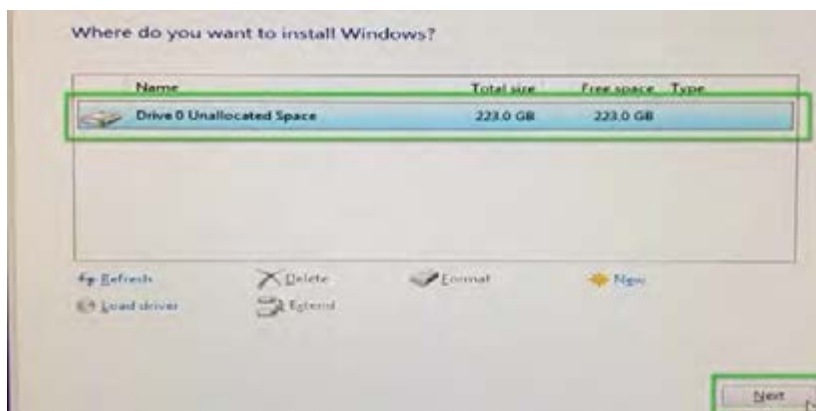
Where do you want to install Windows?

| Name | Total size | Free space | Type |
|---|---|---|---|
| Drive 0 Unallocated Space | 223.0 GB | 223.0 GB | |

Refresh
Delete
Format
New
Load driver
Extend

Next